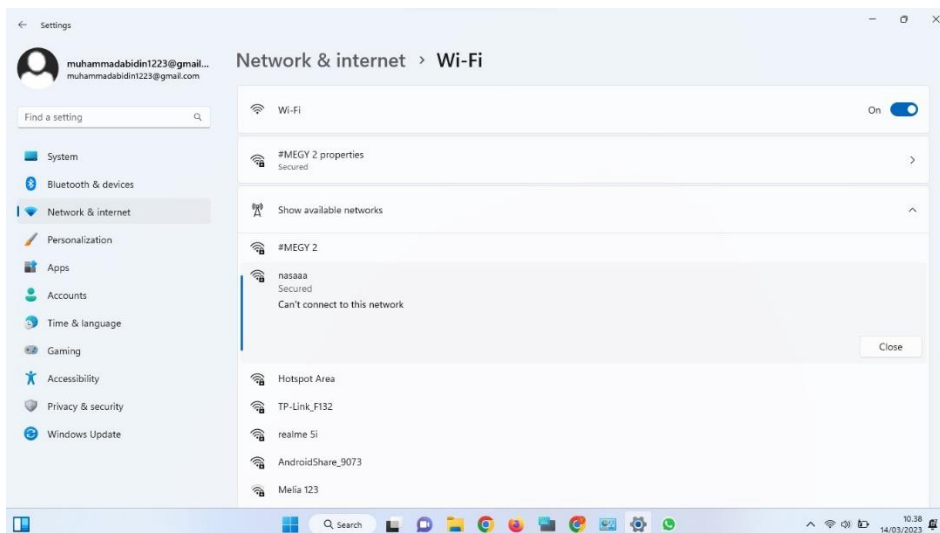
Settings

muhammadabidin1223@gmail...
muhammadabidin1223@gmail.com

Find a setting

System
Bluetooth & devices
Network & internet
Personalization
Apps
Accounts
Time & language
Gaming
Accessibility
Privacy & security
Windows Update

Network & internet › Wi-Fi

Wi-Fi
On

#MEGY 2 properties
Secured

Show available networks

#MEGY 2

nasaaa
Secured
Can't connect to this network

Close

Hotspot Area
TP-Link_F132
realme 5i
AndroidShare_9073
Melia 123

Search

10.38
14/03/2023